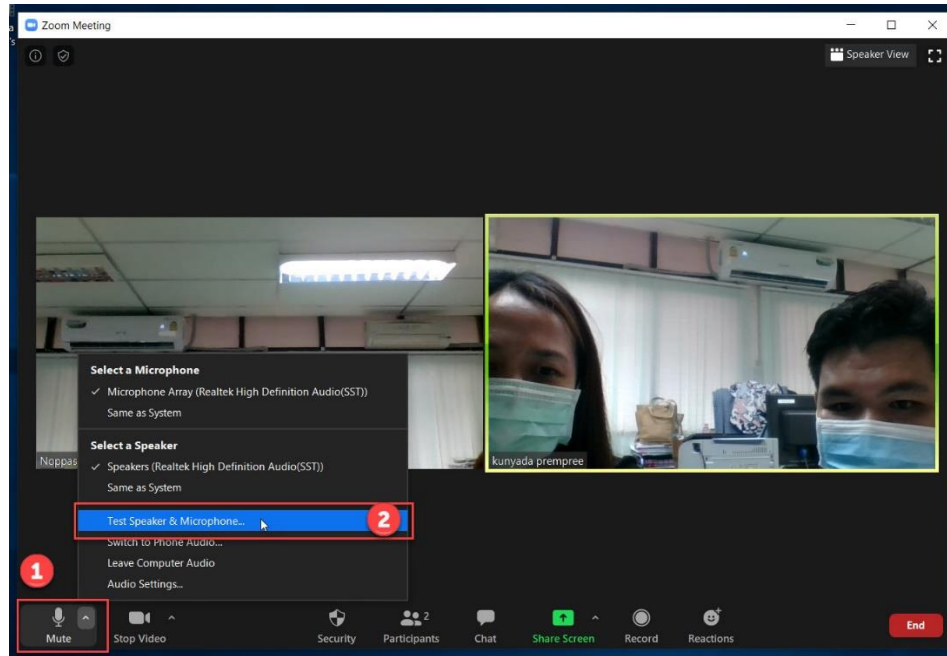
Zoom Meeting

Speaker View

Select a Microphone
✓ Microphone Array (Realtek High Definition Audio(SST))
Same as System

Select a Speaker
✓ Speakers (Realtek High Definition Audio(SST))
Same as System

Test Speaker & Microphone...
Switch to Phone Audio...
Leave Computer Audio
Audio Settings...

2

1

Noppas

kunyada prempree

Mute
Stop Video
Security
Participants 2
Chat
Share Screen
Record
Reactions
End